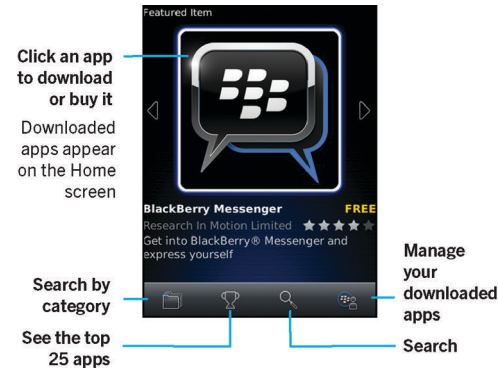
Featured Item

Click an app to download or buy it

Downloaded apps appear on the Home screen

BlackBerry Messenger

FREE

Research In Motion Limited

Get into BlackBerry® Messenger and express yourself

Search by category

See the top 25 apps

Manage your downloaded apps

Search